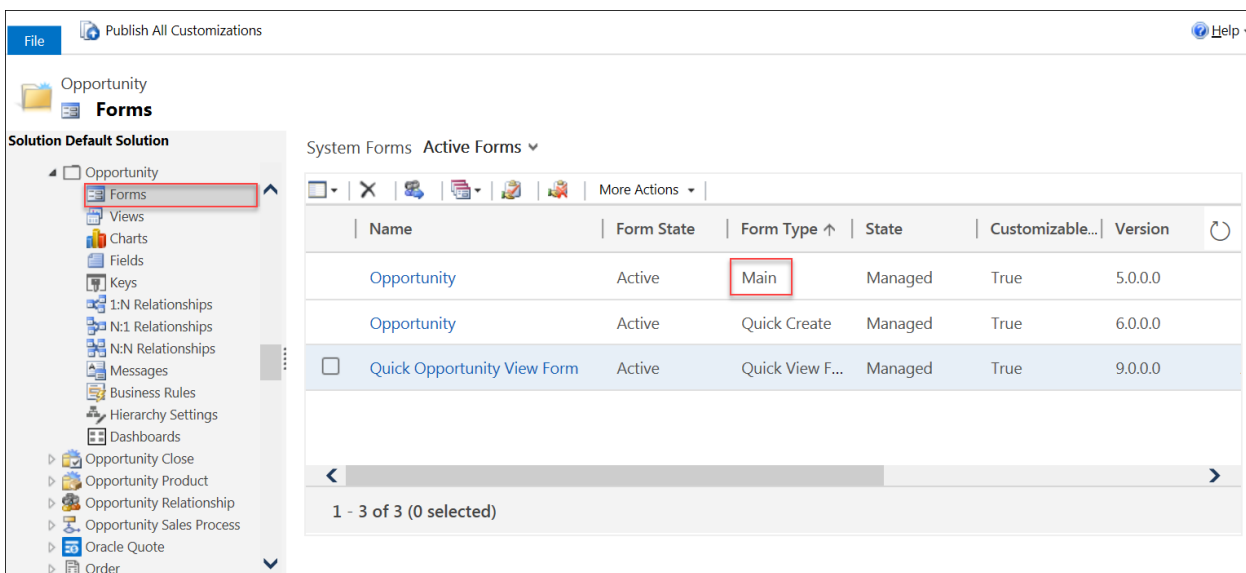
File

Publish All Customizations

Help

Opportunity
Forms

Solution Default Solution

Opportunity
Forms
Views
Charts
Fields
Keys
1:N Relationships
N:1 Relationships
N:N Relationships
Messages
Business Rules
Hierarchy Settings
Dashboards
Opportunity Close
Opportunity Product
Opportunity Relationship
Opportunity Sales Process
Oracle Quote
Order

System Forms Active Forms

More Actions

| Name | Form State | Form Type ↑ | State | Customizable... | Version |
|---|---|---|---|---|---|
| Opportunity | Active | Main | Managed | True | 5.0.0.0 |
| Opportunity | Active | Quick Create | Managed | True | 6.0.0.0 |
| Quick Opportunity View Form | Active | Quick View F... | Managed | True | 9.0.0.0 |

1 - 3 of 3 (0 selected)